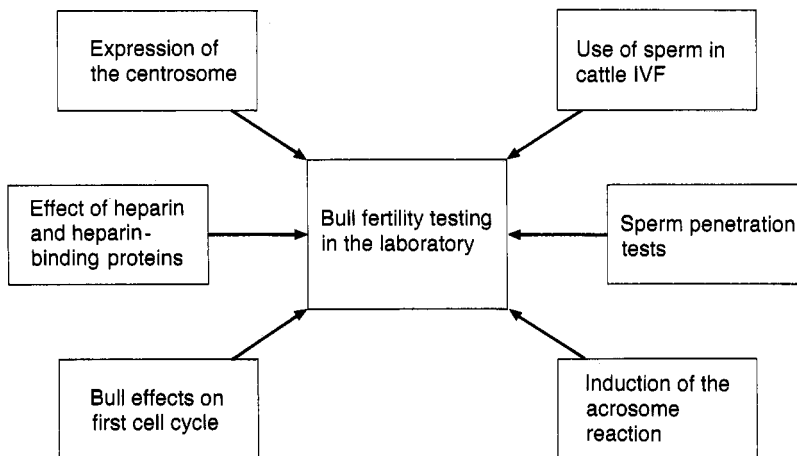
Expression of the centrosome

Use of sperm in cattle IVF

Effect of heparin and heparin-binding proteins

Bull fertility testing in the laboratory

Sperm penetration tests

Bull effects on first cell cycle

Induction of the acrosome reaction